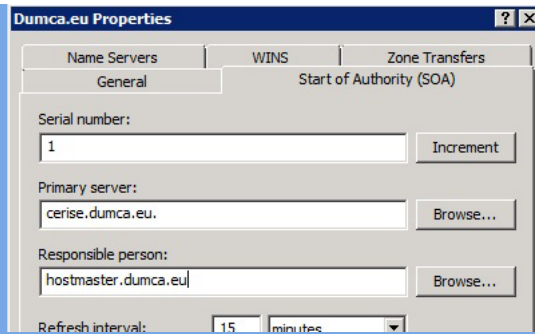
Dumca.eu Properties

?
X

Name Servers
WINS
Zone Transfers
General
Start of Authority (SOA)

Serial number:
1
Increment

Primary server:
cerise.dumca.eu.
Browse...

Responsible person:
hostmaster.dumca.eu
Browse...

Refresh interval:
15
minutes